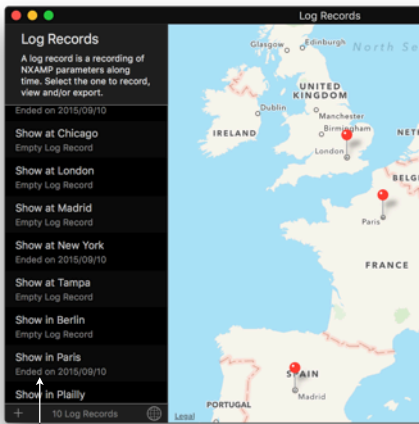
Log Records

Log Records

A log record is a recording of NXAMP parameters along time. Select the one to record, view and/or export.

Ended on 2015/09/10

Show at Chicago
Empty Log Record

Show at London
Empty Log Record

Show at Madrid
Empty Log Record

Show at New York
Ended on 2015/09/10

Show at Tampa
Empty Log Record

Show in Berlin
Empty Log Record

Show in Paris
Ended on 2015/09/10

Show in Plailly

+ 10 Log Records

Glasgow
Edinburgh
North Se
UNITED KINGDOM
IRELAND
Dublin
Manchester
Birmingham
London
NETH
BELG
Paris
FRANCE
SPAIN
Madrid
PORTUGAL
Legal